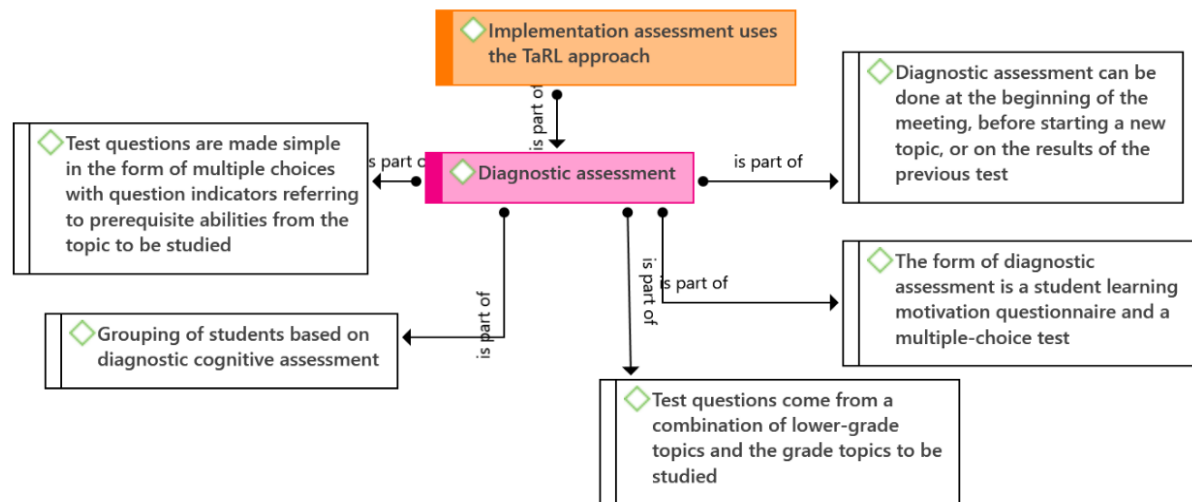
Implementation assessment uses the TaRL approach

is part of

Diagnostic assessment can be done at the beginning of the meeting, before starting a new topic, or on the results of the previous test

Test questions are made simple in the form of multiple choices with question indicators referring to prerequisite abilities from the topic to be studied

is part o

Diagnostic assessment

is part of

is part of

is part of

The form of diagnostic assessment is a student learning motivation questionnaire and a multiple-choice test

Grouping of students based on diagnostic cognitive assessment

is part of

Test questions come from a combination of lower-grade topics and the grade topics to be studied